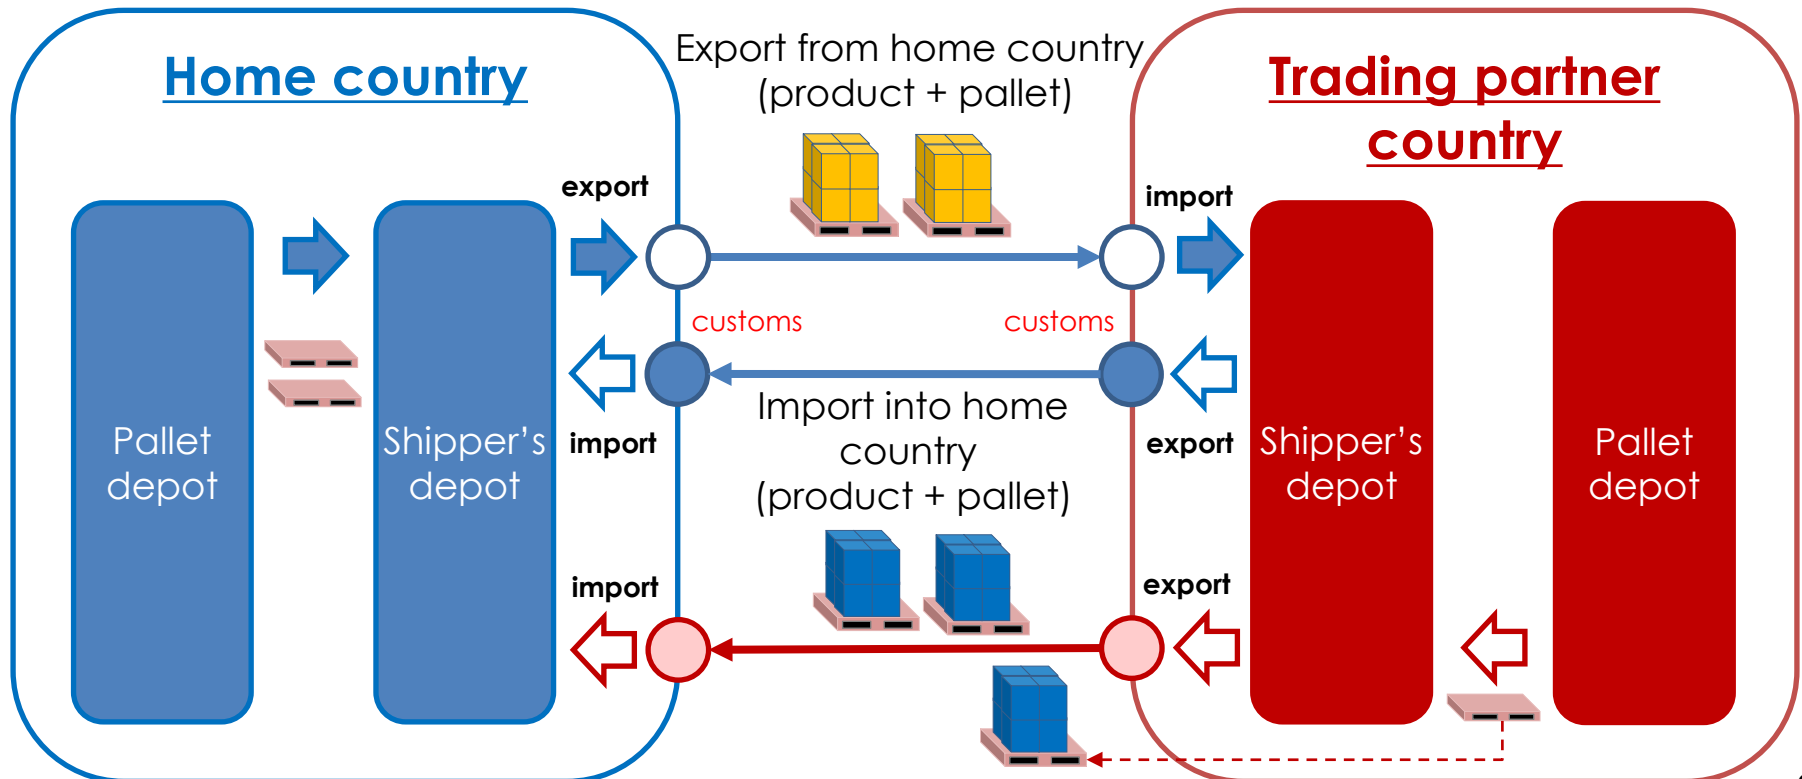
Home country

Export from home country (product + pallet)

Trading partner country

export

import

Pallet depot

Shipper's depot

customs

customs

import

Import into home country (product + pallet)

export

Shipper's depot

Pallet depot

import

export